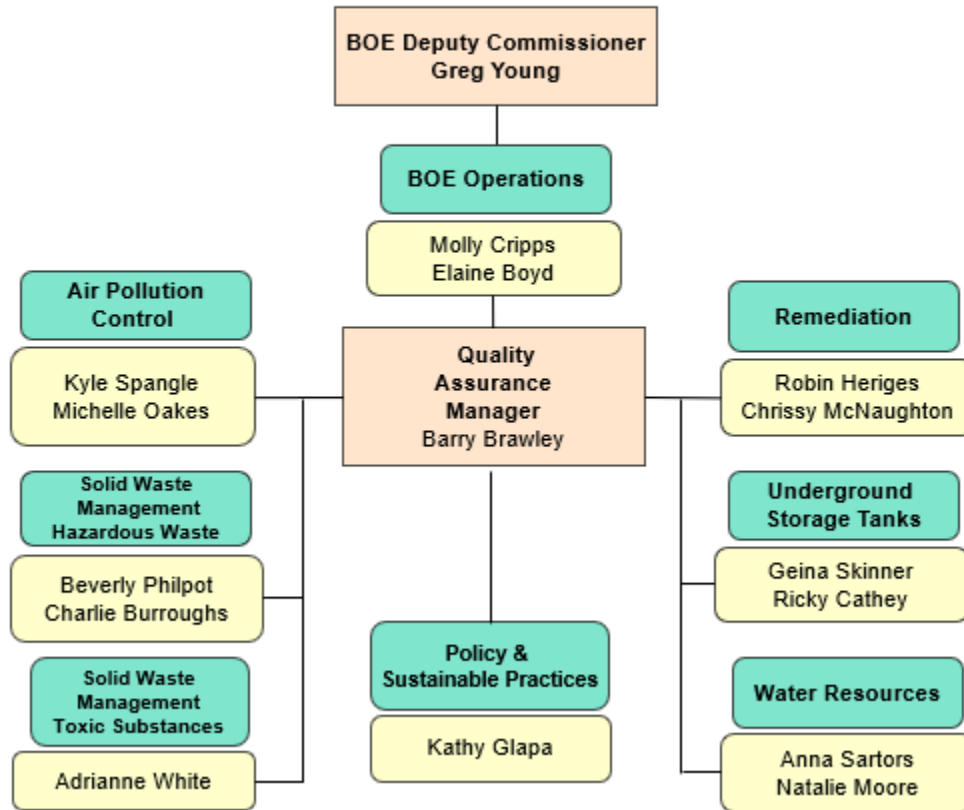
BOE Deputy Commissioner
Greg Young

BOE Operations

Molly Cripps
Elaine Boyd

Air Pollution Control

Kyle Spangle
Michelle Oakes

Quality Assurance Manager
Barry Brawley

Remediation

Robin Heriges
Chrissy McNaughton

Solid Waste Management Hazardous Waste

Beverly Philpot
Charlie Burroughs

Underground Storage Tanks

Geina Skinner
Ricky Cathey

Policy & Sustainable Practices

Kathy Glapa

Solid Waste Management Toxic Substances

Adrianne White

Water Resources

Anna Sartors
Natalie Moore